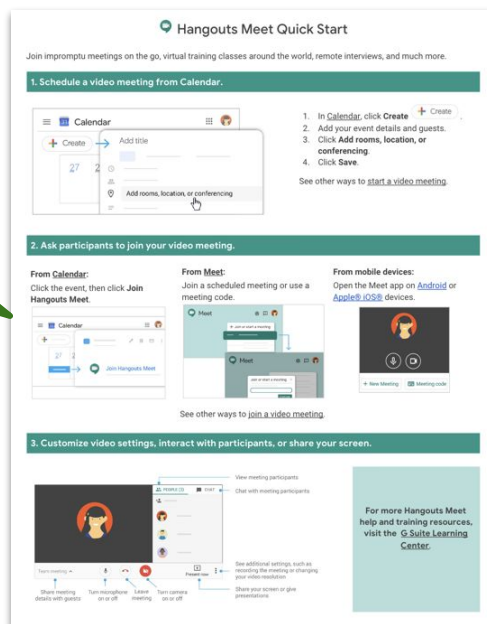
Hangouts Meet Quick Start

Join impromptu meetings on the go, virtual training classes around the world, remote interviews, and much more.

1. Schedule a video meeting from Calendar.

Calendar

Create

27 2

Add title

Add rooms, location, or conferencing

1. In Calendar, click Create Create
2. Add your event details and guests.
3. Click Add rooms, location, or conferencing.
4. Click Save.

See other ways to start a video meeting.

2. Ask participants to join your video meeting.

From Calendar:
Click the event, then click Join Hangouts Meet.

Calendar

Join Hangouts Meet

From Meet:
Join a scheduled meeting or use a meeting code.

Meet

From mobile devices:
Open the Meet app on Android or Apple® iOS® devices.

+ New Meeting Meeting code

See other ways to join a video meeting.

3. Customize video settings, interact with participants, or share your screen.

View meeting participants

Chat with meeting participants

See additional settings, such as recording the meeting or changing your video resolution

Share your screen or give presentations

Share meeting details with guests

Turn microphone on or off

Leave meeting

Turn camera on or off

Present now

For more Hangouts Meet help and training resources, visit the G Suite Learning Center.